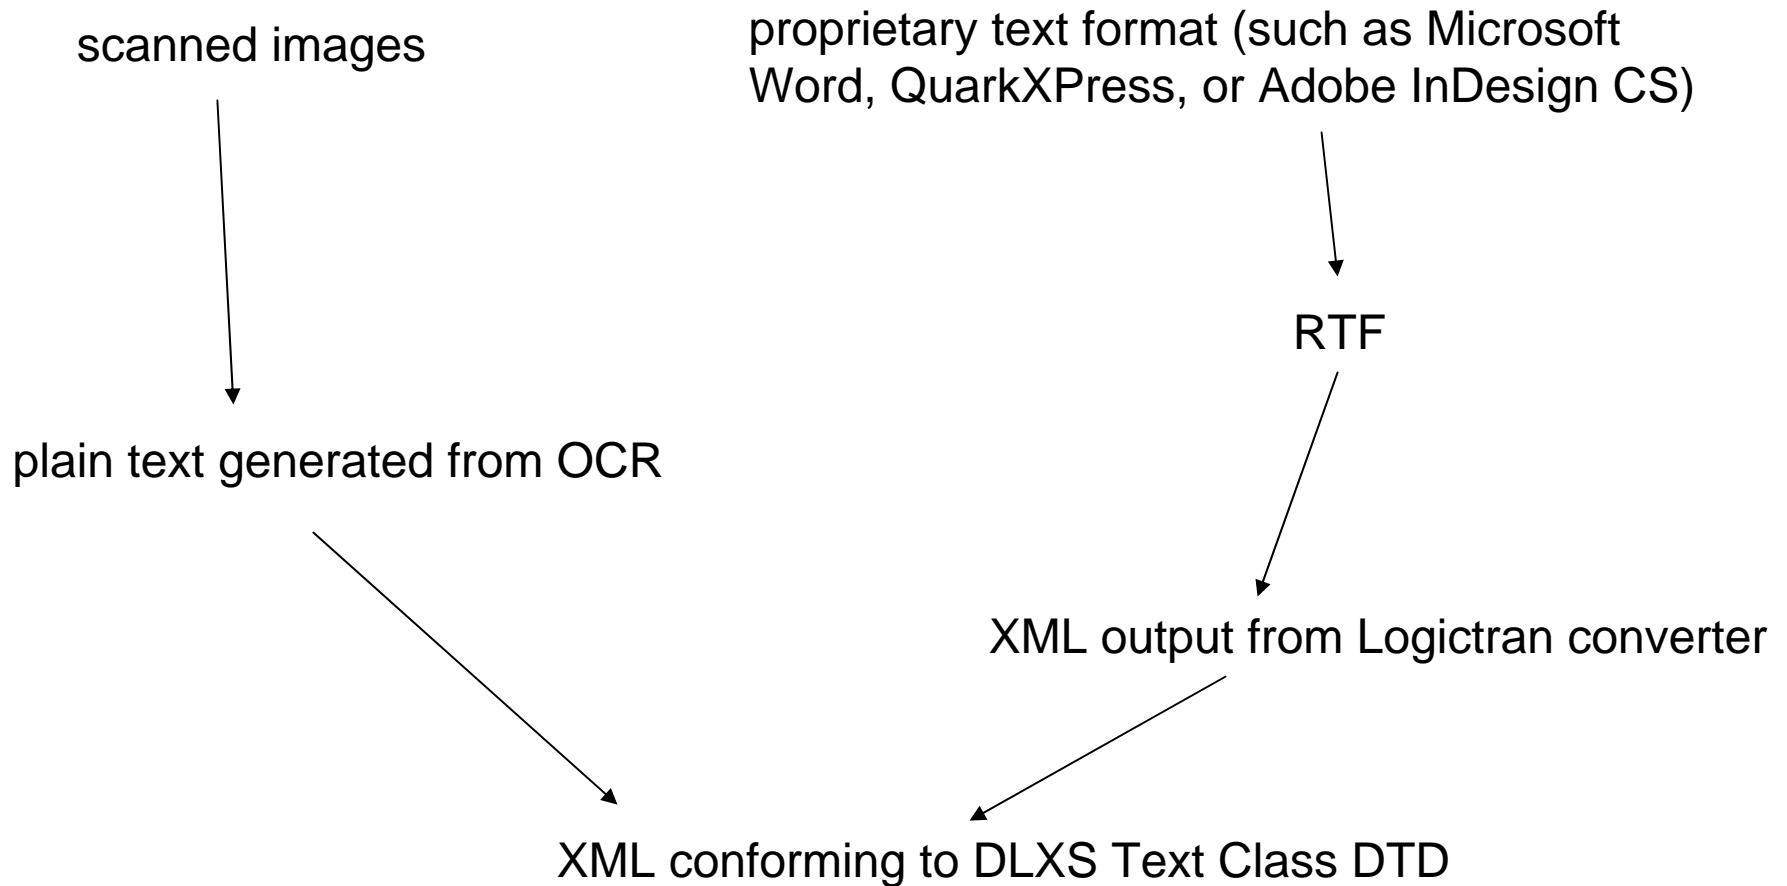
scanned images

proprietary text format (such as Microsoft Word, QuarkXPress, or Adobe InDesign CS)

RTF

plain text generated from OCR

XML output from Logictran converter

XML conforming to DLXS Text Class DTD